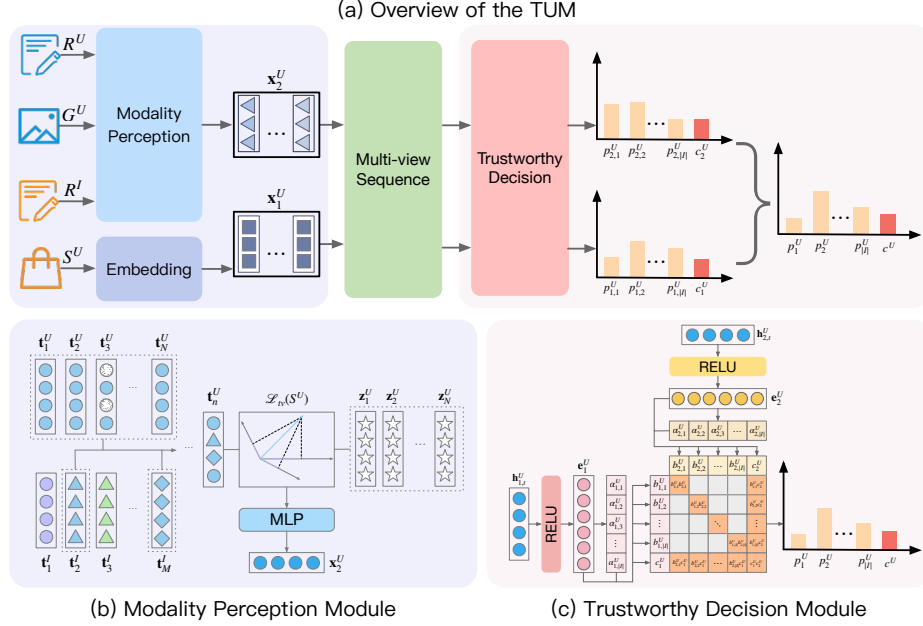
(a) Overview of the TUM

$R^U$

$G^U$

$R^I$

$S^U$

Modality Perception

Embedding

$\mathbf{x}_2^U$

$\mathbf{x}_1^U$

Multi-view Sequence

Trustworthy Decision

$p_{2,1}^U$ $p_{2,2}^U$ ... $p_{2,|I|}^U$ $c_2^U$

$p_{1,1}^U$ $p_{1,2}^U$ ... $p_{1,|I|}^U$ $c_1^U$

$p_1^U$ $p_2^U$ ... $p_{|I|}^U$ $c^U$

$\mathbf{t}_1^U$ $\mathbf{t}_2^U$ $\mathbf{t}_3^U$ ... $\mathbf{t}_N^U$

$\mathbf{t}_n^U$

$\mathscr{L}_{tv}(S^U)$

$\mathbf{z}_1^U$ $\mathbf{z}_2^U$ ... $\mathbf{z}_N^U$

$\mathbf{t}_1^I$ $\mathbf{t}_2^I$ $\mathbf{t}_3^I$ ... $\mathbf{t}_M^I$

MLP

$\mathbf{x}_2^U$

(b) Modality Perception Module

$\mathbf{h}_{2,t}^U$

RELU

$\mathbf{e}_2^U$

$\alpha_{2,1}^U$ $\alpha_{2,2}^U$ $\alpha_{2,3}^U$ ... $\alpha_{2,|I|}^U$

$b_{2,1}^U$ $b_{2,2}^U$ ... $b_{2,|I|}^U$ $c_2^U$

$\mathbf{h}_{1,t}^U$

RELU

$\mathbf{e}_1^U$

$\alpha_{1,1}^U$ $\alpha_{1,2}^U$ $\alpha_{1,3}^U$ ... $\alpha_{1,|I|}^U$

$b_{1,1}^U$ $b_{1,2}^U$ ... $b_{1,|I|}^U$ $c_1^U$

$p_1^U$ $p_2^U$ ... $p_{|I|}^U$ $c^U$

(c) Trustworthy Decision Module